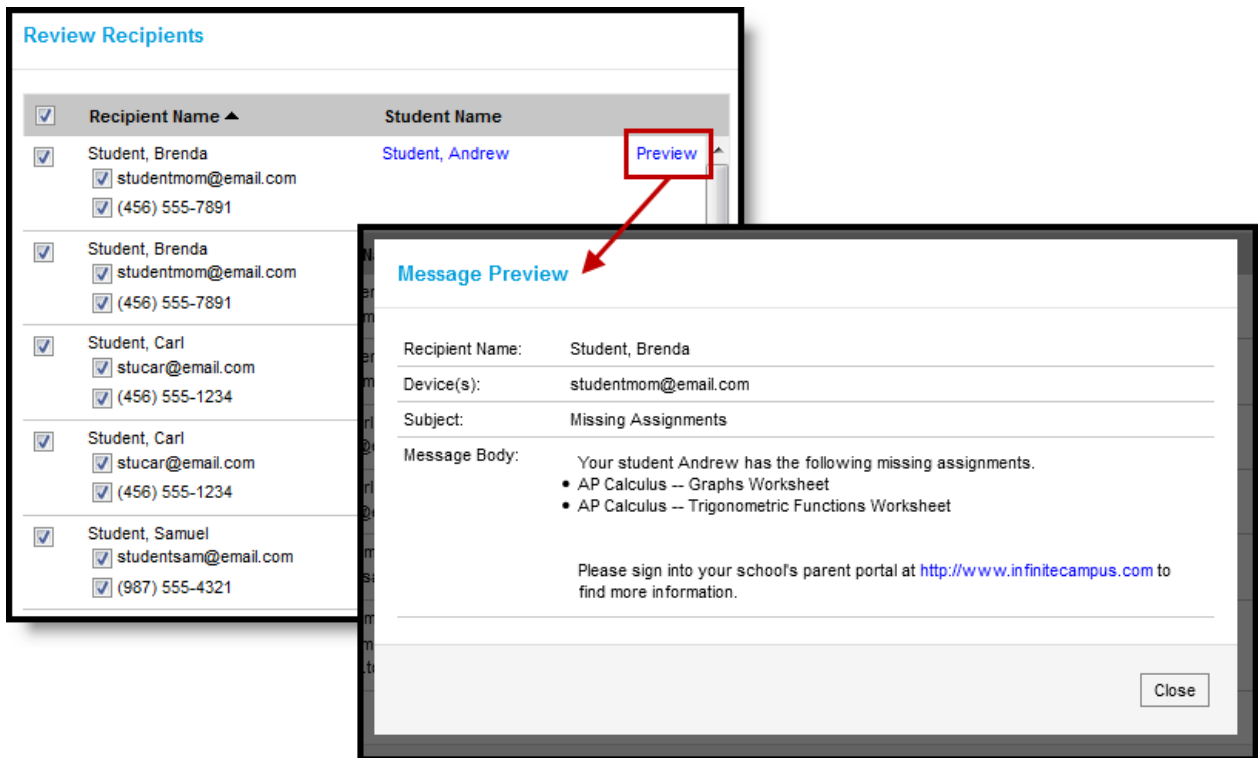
Review Recipients

| Recipient Name ▲ | Student Name | |
|---|---|---|
| Student, Brenda<br>studentmom@email.com<br>(456) 555-7891 | Student, Andrew | Preview |
| Student, Brenda<br>studentmom@email.com<br>(456) 555-7891 | | |
| Student, Carl<br>stucar@email.com<br>(456) 555-1234 | | |
| Student, Carl<br>stucar@email.com<br>(456) 555-1234 | | |
| Student, Samuel<br>studentsam@email.com<br>(987) 555-4321 | | |

Message Preview

| | |
|---|---|
| Recipient Name: | Student, Brenda |
| Device(s): | studentmom@email.com |
| Subject: | Missing Assignments |
| Message Body: | Your student Andrew has the following missing assignments.<br>• AP Calculus -- Graphs Worksheet<br>• AP Calculus -- Trigonometric Functions Worksheet<br><br>Please sign into your school's parent portal at http://www.infinitecampus.com to find more information. |

Close